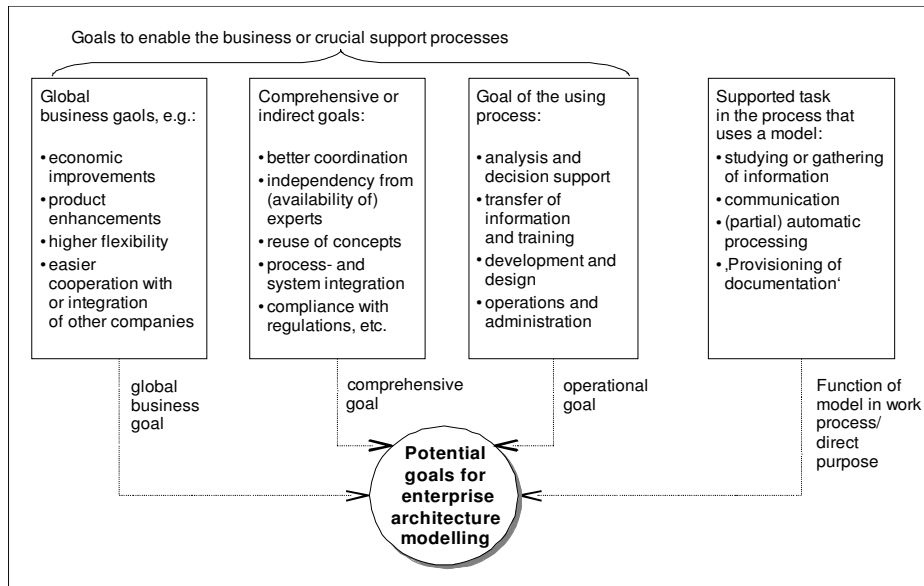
Goals to enable the business or crucial support processes

Global business gaols, e.g.:
• economic improvements
• product enhancements
• higher flexibility
• easier cooperation with or integration of other companies

Comprehensive or indirect goals:
• better coordination
• independency from (availability of) experts
• reuse of concepts
• process- and system integration
• compliance with regulations, etc.

Goal of the using process:
• analysis and decision support
• transfer of information and training
• development and design
• operations and administration

Supported task in the process that uses a model:
• studying or gathering of information
• communication
• (partial) automatic processing
• ‚Provisioning of documentation'

global business goal

comprehensive goal

operational goal

Function of model in work process/ direct purpose

Potential goals for enterprise architecture modelling